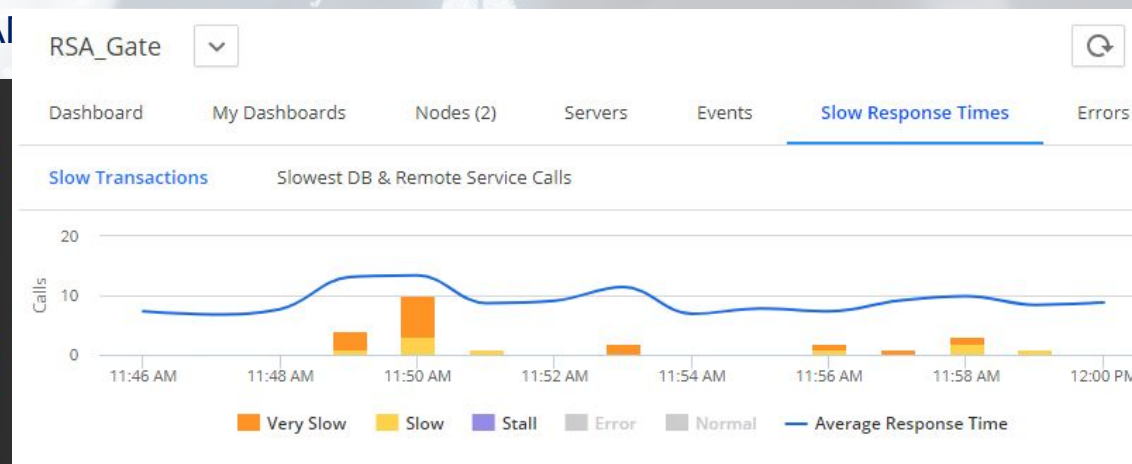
Al

RSA_Gate

Dashboard My Dashboards Nodes (2) Servers Events Slow Response Times Errors

Slow Transactions Slowest DB & Remote Service Calls

20
10
0
Calls

11:46 AM 11:48 AM 11:50 AM 11:52 AM 11:54 AM 11:56 AM 11:58 AM 12:00 PM

Very Slow Slow Stall Error Normal Average Response Time